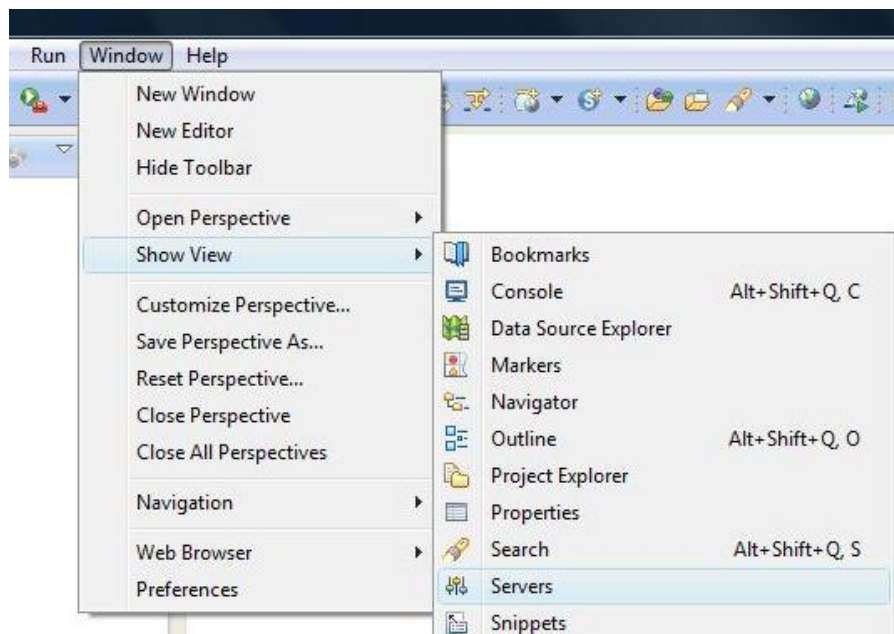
Run Window Help

New Window
New Editor
Hide Toolbar

Open Perspective
Show View

Customize Perspective...
Save Perspective As...
Reset Perspective...
Close Perspective
Close All Perspectives

Navigation

Web Browser
Preferences

Bookmarks
Console Alt+Shift+Q, C
Data Source Explorer
Markers
Navigator
Outline Alt+Shift+Q, O
Project Explorer
Properties
Search Alt+Shift+Q, S
Servers
Snippets